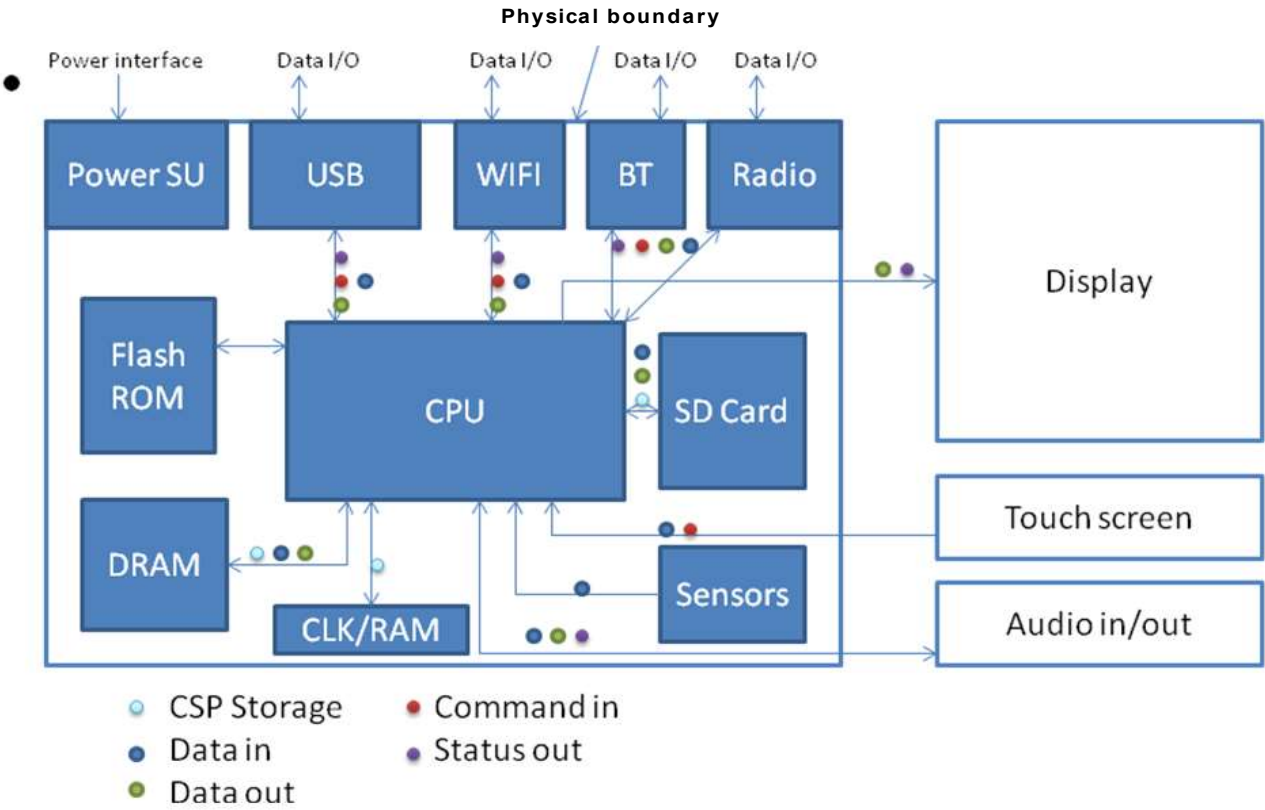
Physical boundary

Power interface
Data I/O
Data I/O
Data I/O
Data I/O

Power SU
USB
WIFI
BT
Radio

Display

Flash ROM

CPU

SD Card

Touch screen

DRAM

Sensors

CLK/RAM

Audio in/out

CSP Storage
Data in
Data out
Command in
Status out